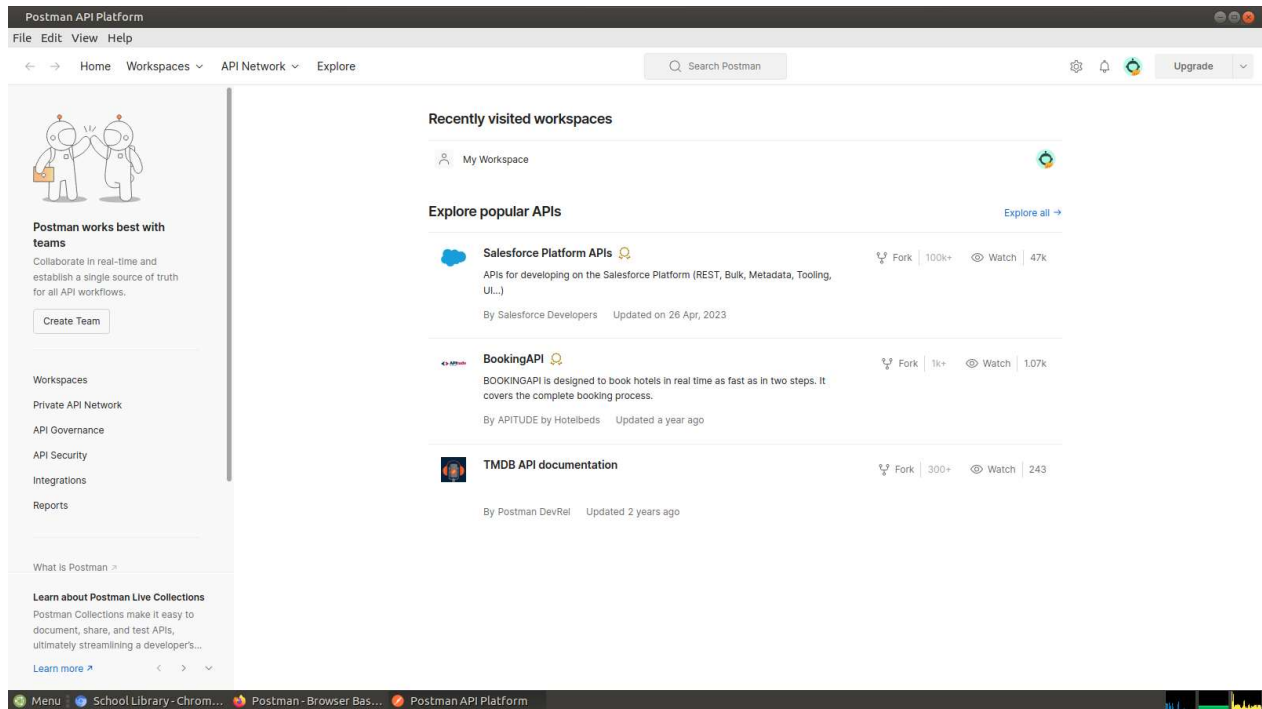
Postman API Platform
File Edit View Help
← → Home Workspaces ⌄ API Network ⌄ Explore
Search Postman
Upgrade

Postman works best with teams
Collaborate in real-time and establish a single source of truth for all API workflows.
Create Team

Workspaces
Private API Network
API Governance
API Security
Integrations
Reports

What is Postman ↗
Learn about Postman Live Collections
Postman Collections make it easy to document, share, and test APIs, ultimately streamlining a developer's...
Learn more ↗

Recently visited workspaces
My Workspace

Explore popular APIs
Explore all →

Salesforce Platform APIs
APIs for developing on the Salesforce Platform (REST, Bulk, Metadata, Tooling, UI...)
By Salesforce Developers Updated on 26 Apr, 2023
Fork 100k+ Watch 47k

BookingAPI
BOOKINGAPI is designed to book hotels in real time as fast as in two steps. It covers the complete booking process.
By APITUDE by Hotelbeds Updated a year ago
Fork 1k+ Watch 1.07k

TMDB API documentation
By Postman DevRel Updated 2 years ago
Fork 300+ Watch 243

Menu School Library - Chrom... Postman - Browser Bas... Postman API Platform